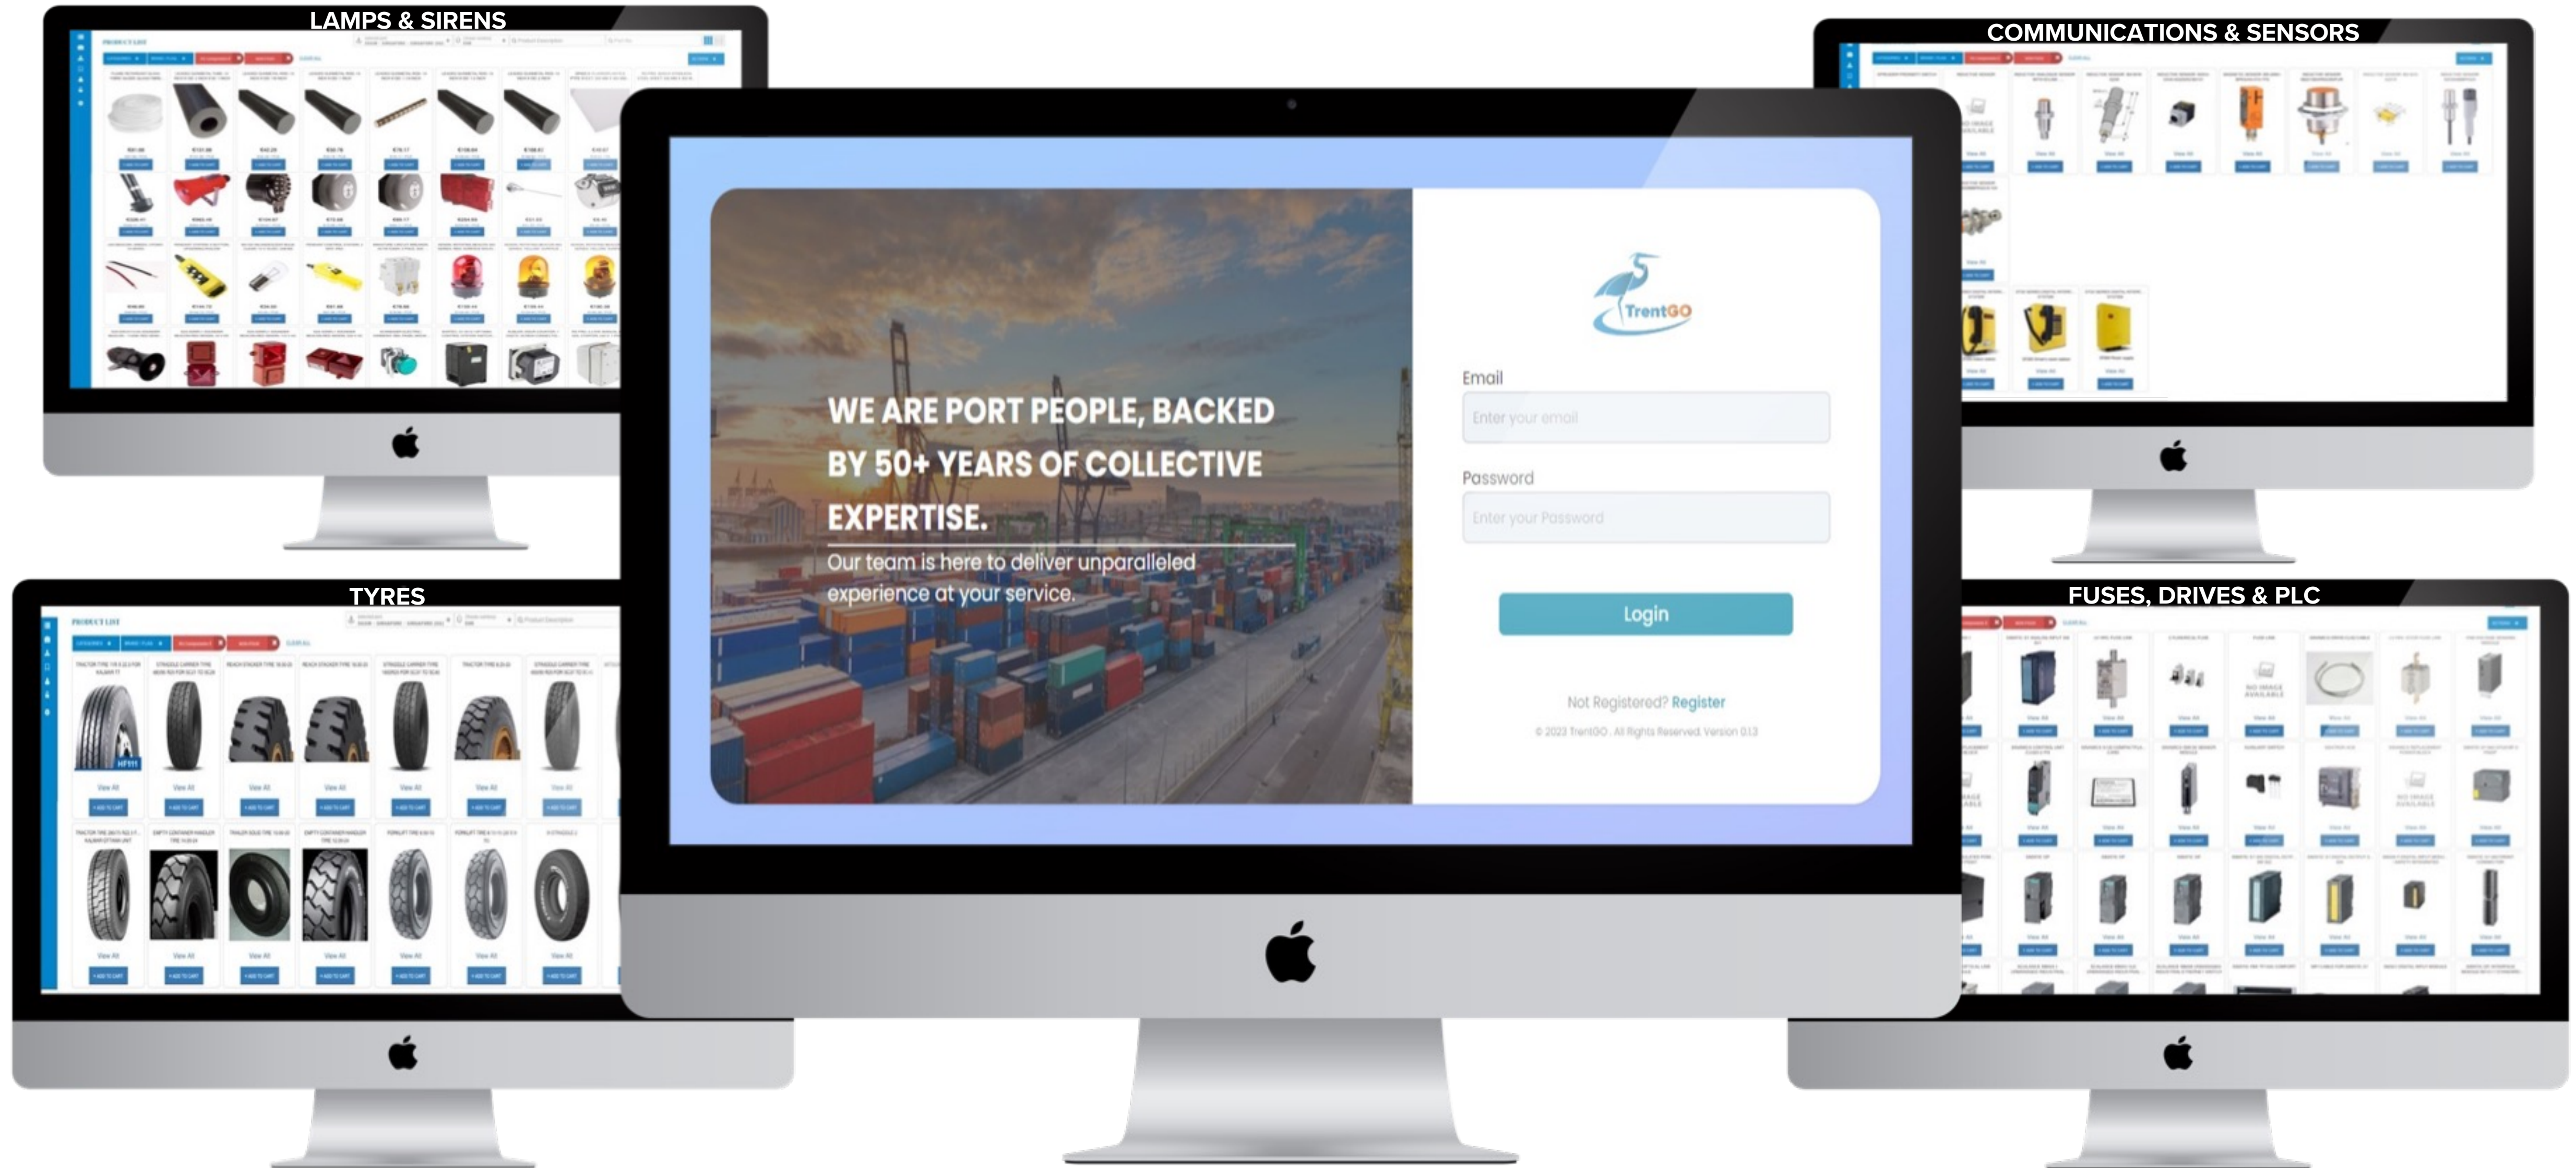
LAMPS & SIRENS

COMMUNICATIONS & SENSORS

TYRES

FUSES, DRIVES & PLC

PRODUCT LIST

WE ARE PORT PEOPLE, BACKED BY 50+ YEARS OF COLLECTIVE EXPERTISE.

Our team is here to deliver unparalleled experience at your service.

TrentGO

Email

Enter your email

Password

Enter your Password

Login

Not Registered? Register

© 2023 TrentGO . All Rights Reserved. Version 0.1.3